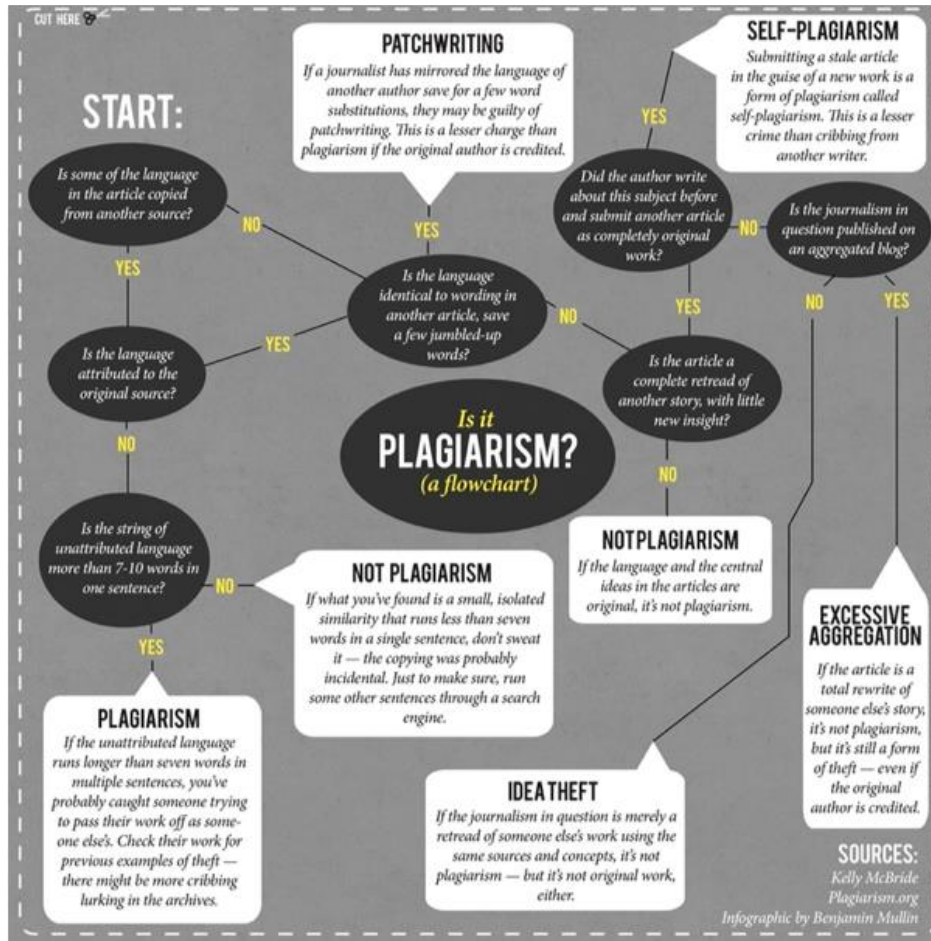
CUT HERE

START:

Is some of the language in the article copied from another source?

YES

NO

Is the language attributed to the original source?

YES

NO

Is the string of unattributed language more than 7-10 words in one sentence?

NO

YES

PLAGIARISM
If the unattributed language runs longer than seven words in multiple sentences, you've probably caught someone trying to pass their work off as someone else's. Check their work for previous examples of theft — there might be more cribbing lurking in the archives.

NOT PLAGIARISM
If what you've found is a small, isolated similarity that runs less than seven words in a single sentence, don't sweat it — the copying was probably incidental. Just to make sure, run some other sentences through a search engine.

PATCHWRITING
If a journalist has mirrored the language of another author save for a few word substitutions, they may be guilty of patchwriting. This is a lesser charge than plagiarism if the original author is credited.

YES

Is the language identical to wording in another article, save a few jumbled-up words?

NO

Is it PLAGIARISM? (a flowchart)

Is the article a complete retread of another story, with little new insight?

YES

NO

NOTPLAGIARISM
If the language and the central ideas in the articles are original, it's not plagiarism.

Did the author write about this subject before and submit another article as completely original work?

YES

SELF-PLAGIARISM
Submitting a stale article in the guise of a new work is a form of plagiarism called self-plagiarism. This is a lesser crime than cribbing from another writer.

NO

Is the journalism in question published on an aggregated blog?

NO

YES

IDEA THEFT
If the journalism in question is merely a retread of someone else's work using the same sources and concepts, it's not plagiarism — but it's not original work, either.

EXCESSIVE AGGREGATION
If the article is a total rewrite of someone else's story, it's not plagiarism, but it's still a form of theft — even if the original author is credited.

SOURCES:
Kelly McBride
Plagiarism.org
Infographic by Benjamin Mullin